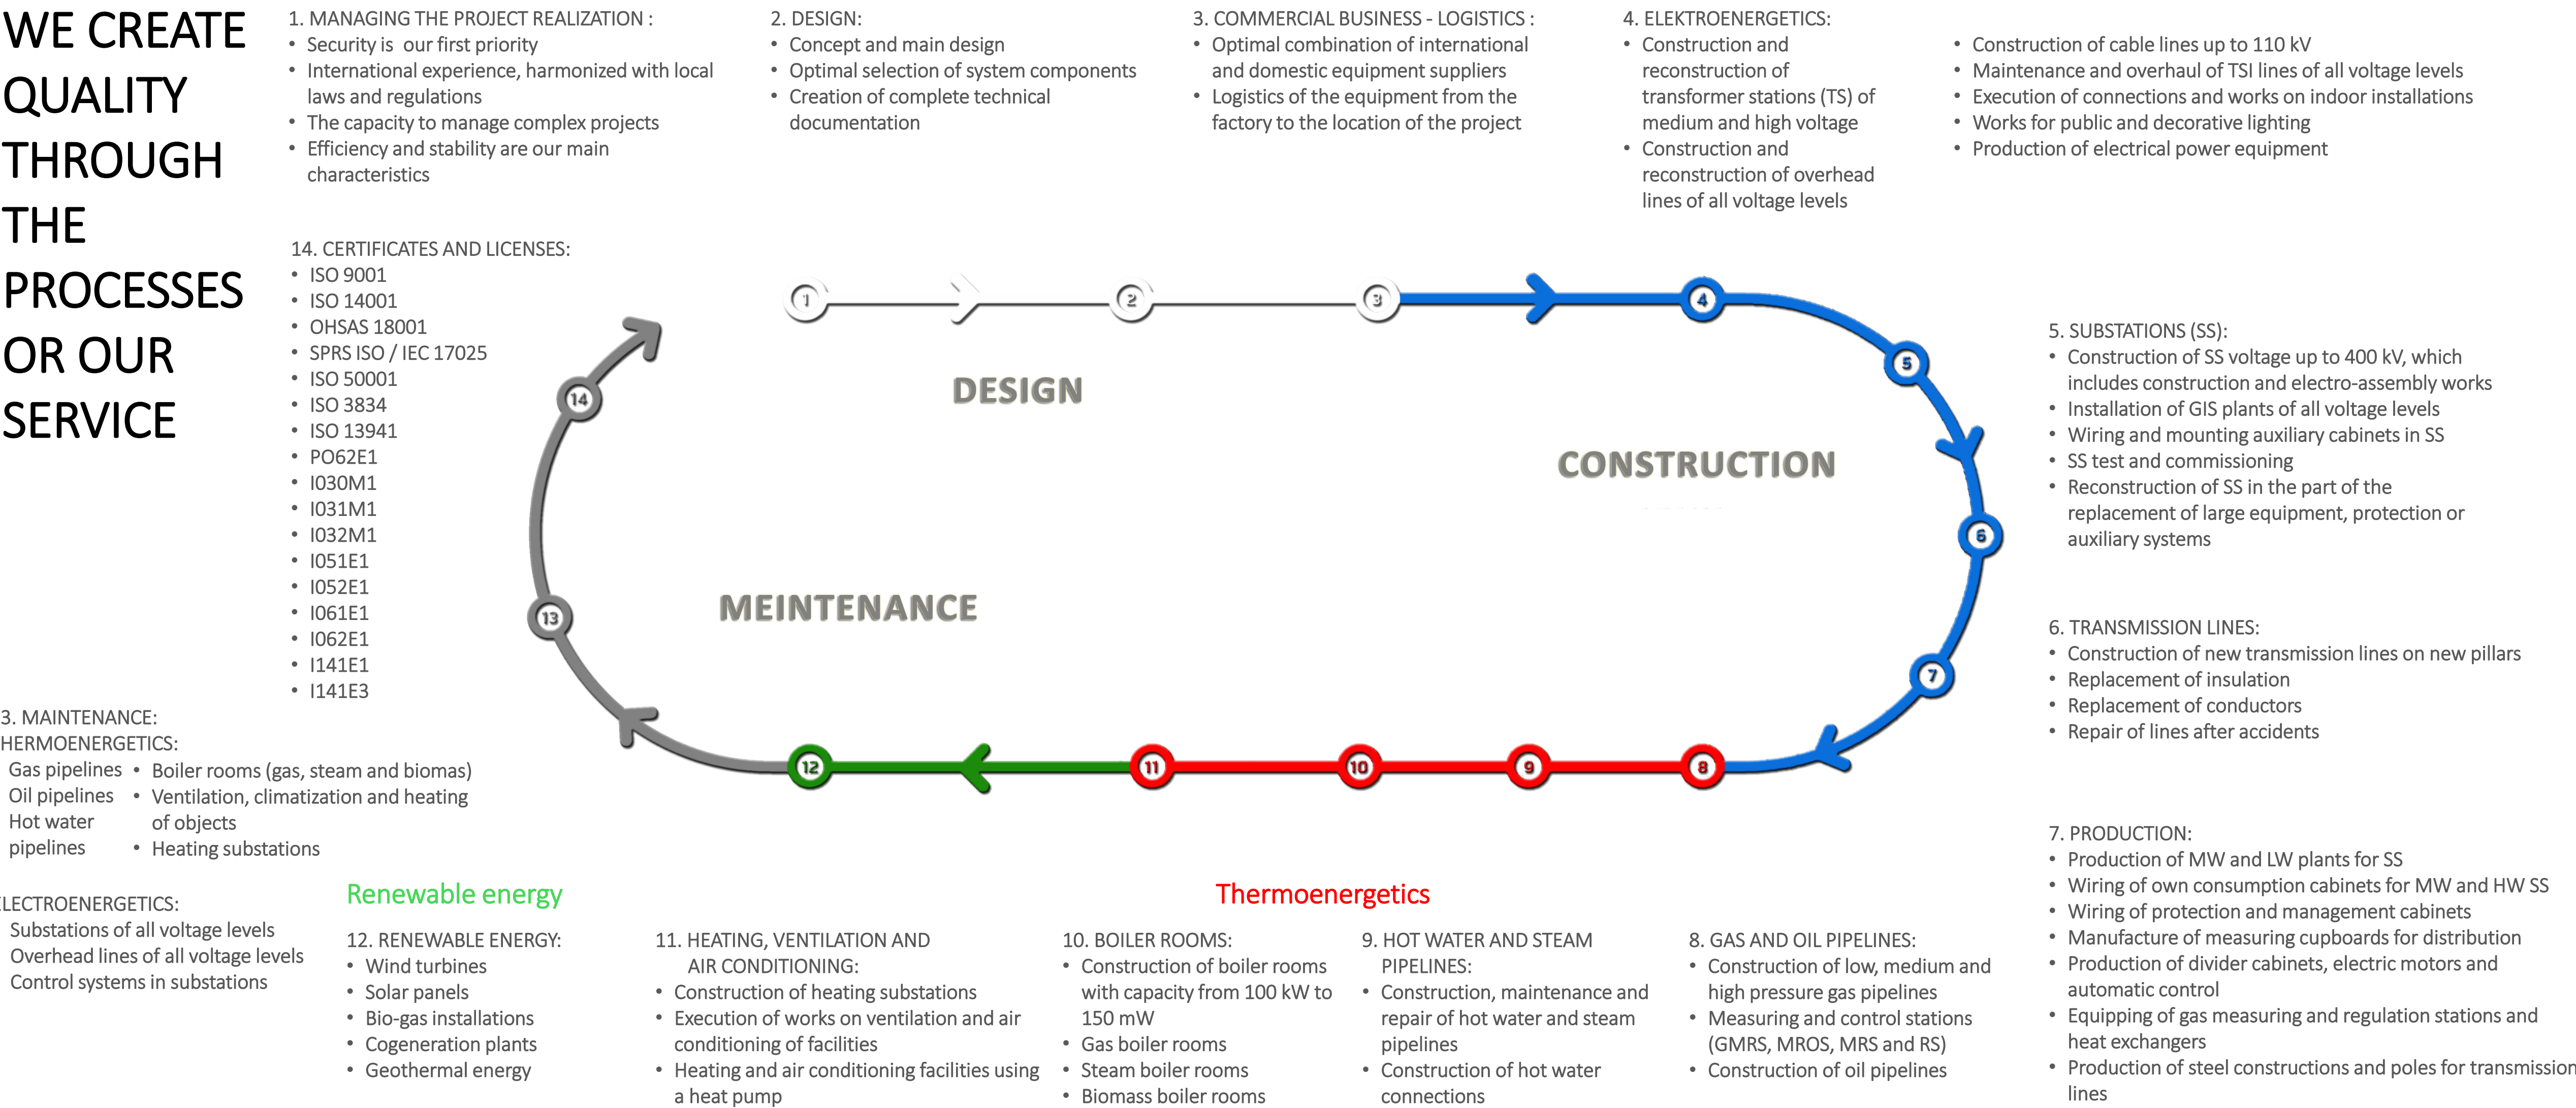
WE CREATE QUALITY THROUGH THE PROCESSES OR OUR SERVICE

1. MANAGING THE PROJECT REALIZATION :
• Security is our first priority
• International experience, harmonized with local laws and regulations
• The capacity to manage complex projects
• Efficiency and stability are our main characteristics

2. DESIGN:
• Concept and main design
• Optimal selection of system components
• Creation of complete technical documentation

3. COMMERCIAL BUSINESS - LOGISTICS :
• Optimal combination of international and domestic equipment suppliers
• Logistics of the equipment from the factory to the location of the project

4. ELEKTROENERGETICS:
• Construction and reconstruction of transformer stations (TS) of medium and high voltage
• Construction and reconstruction of overhead lines of all voltage levels

• Construction of cable lines up to 110 kV
• Maintenance and overhaul of TSI lines of all voltage levels
• Execution of connections and works on indoor installations
• Works for public and decorative lighting
• Production of electrical power equipment

14. CERTIFICATES AND LICENSES:
• ISO 9001
• ISO 14001
• OHSAS 18001
• SPRS ISO / IEC 17025
• ISO 50001
• ISO 3834
• ISO 13941
• PO62E1
• I030M1
• I031M1
• I032M1
• I051E1
• I052E1
• I061E1
• I062E1
• I141E1
• I141E3

1 2 3 4 5 6 7 8 9 10 11 12 13 14

DESIGN

CONSTRUCTION

MEINTENANCE

5. SUBSTATIONS (SS):
• Construction of SS voltage up to 400 kV, which includes construction and electro-assembly works
• Installation of GIS plants of all voltage levels
• Wiring and mounting auxiliary cabinets in SS
• SS test and commissioning
• Reconstruction of SS in the part of the replacement of large equipment, protection or auxiliary systems

6. TRANSMISSION LINES:
• Construction of new transmission lines on new pillars
• Replacement of insulation
• Replacement of conductors
• Repair of lines after accidents

3. MAINTENANCE:
HERMOENERGETICS:
Gas pipelines
Oil pipelines
Hot water pipelines
• Boiler rooms (gas, steam and biomas)
• Ventilation, climatization and heating of objects
• Heating substations

LECTROENERGETICS:
Substations of all voltage levels
Overhead lines of all voltage levels
Control systems in substations

Renewable energy

Thermoenergetics

7. PRODUCTION:
• Production of MW and LW plants for SS
• Wiring of own consumption cabinets for MW and HW SS
• Wiring of protection and management cabinets
• Manufacture of measuring cupboards for distribution
• Production of divider cabinets, electric motors and automatic control
• Equipping of gas measuring and regulation stations and heat exchangers
• Production of steel constructions and poles for transmission lines

12. RENEWABLE ENERGY:
• Wind turbines
• Solar panels
• Bio-gas installations
• Cogeneration plants
• Geothermal energy

11. HEATING, VENTILATION AND AIR CONDITIONING:
• Construction of heating substations
• Execution of works on ventilation and air conditioning of facilities
• Heating and air conditioning facilities using a heat pump

10. BOILER ROOMS:
• Construction of boiler rooms with capacity from 100 kW to 150 mW
• Gas boiler rooms
• Steam boiler rooms
• Biomass boiler rooms

9. HOT WATER AND STEAM PIPELINES:
• Construction, maintenance and repair of hot water and steam pipelines
• Construction of hot water connections

8. GAS AND OIL PIPELINES:
• Construction of low, medium and high pressure gas pipelines
• Measuring and control stations (GMRS, MROS, MRS and RS)
• Construction of oil pipelines